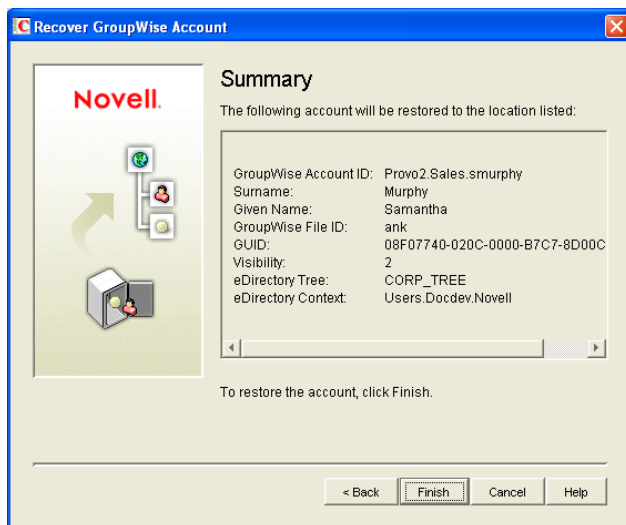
Recover GroupWise Account

Novell.

Summary

The following account will be restored to the location listed:

| | |
|---|---|
| GroupWise Account ID: | Provo2.Sales.smurphy |
| Surname: | Murphy |
| Given Name: | Samantha |
| GroupWise File ID: | ank |
| GUID: | 08F07740-020C-0000-B7C7-8D00C |
| Visibility: | 2 |
| eDirectory Tree: | CORP_TREE |
| eDirectory Context: | Users.Docdev.Novell |

To restore the account, click Finish.

< Back
Finish
Cancel
Help